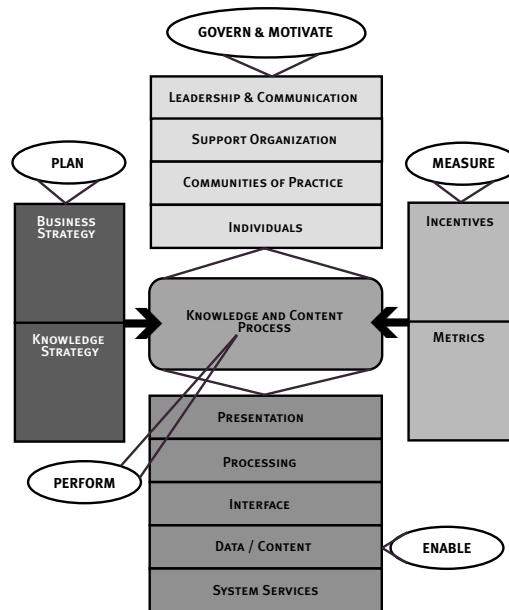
GOVERN & MOTIVATE

Leadership & Communication

Support Organization

Communities of Practice

Individuals

PLAN

Business Strategy

Knowledge Strategy

MEASURE

Incentives

Metrics

Knowledge and Content Process

Presentation

Processing

Interface

Data / Content

System Services

PERFORM

ENABLE